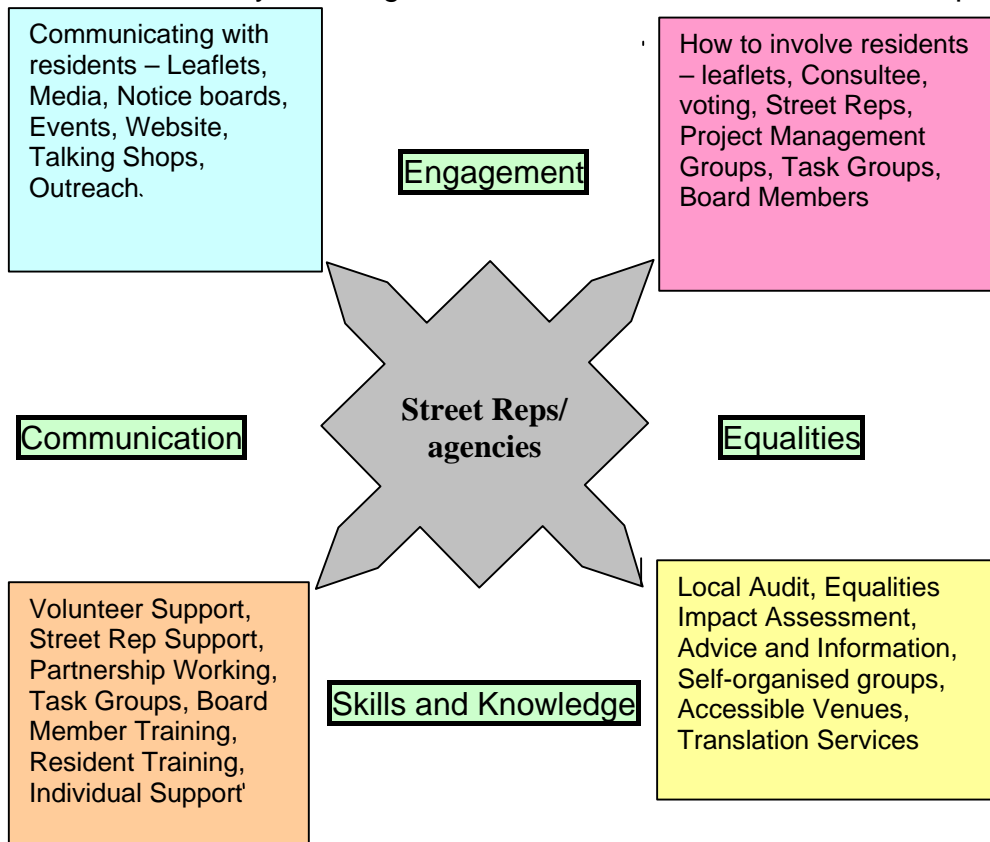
Communicating with residents – Leaflets, Media, Notice boards, Events, Website, Talking Shops, Outreach.

Engagement

How to involve residents – leaflets, Consultee, voting, Street Reps, Project Management Groups, Task Groups, Board Members

Communication

Street Reps/ agencies

Equalities

Volunteer Support, Street Rep Support, Partnership Working, Task Groups, Board Member Training, Resident Training, Individual Support'

Skills and Knowledge

Local Audit, Equalities Impact Assessment, Advice and Information, Self-organised groups, Accessible Venues, Translation Services